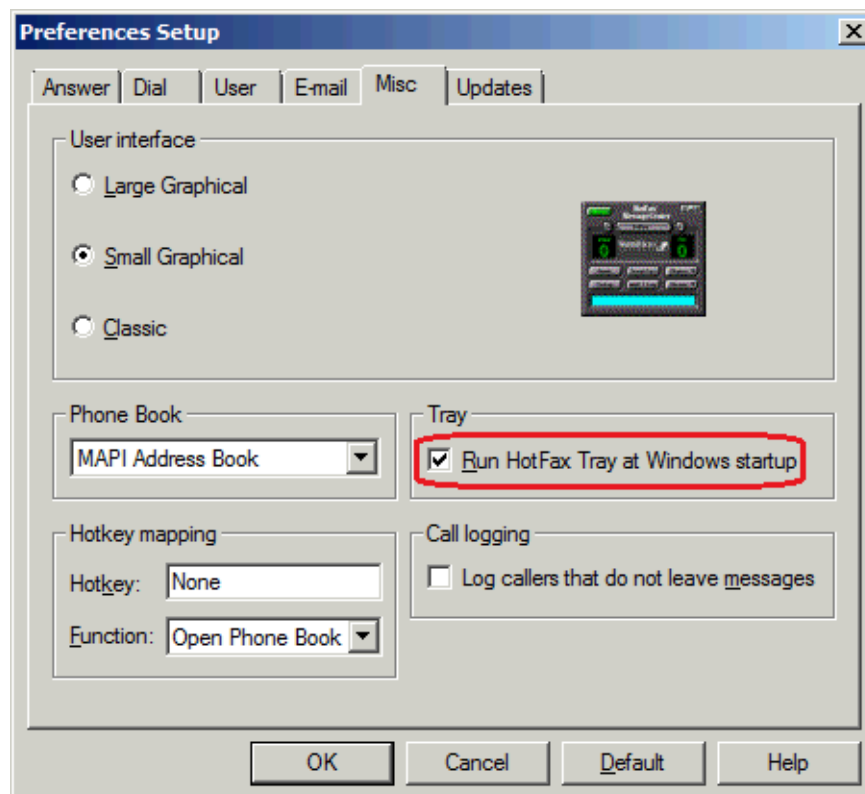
Preferences Setup

Answer | Dial | User | E-mail | Misc | Updates

User interface

Large Graphical

Small Graphical

Classic

Phone Book

MAPI Address Book

Tray

Run HotFax Tray at Windows startup

Hotkey mapping

Hotkey: None

Function: Open Phone Book

Call logging

Log callers that do not leave messages

OK | Cancel | Default | Help